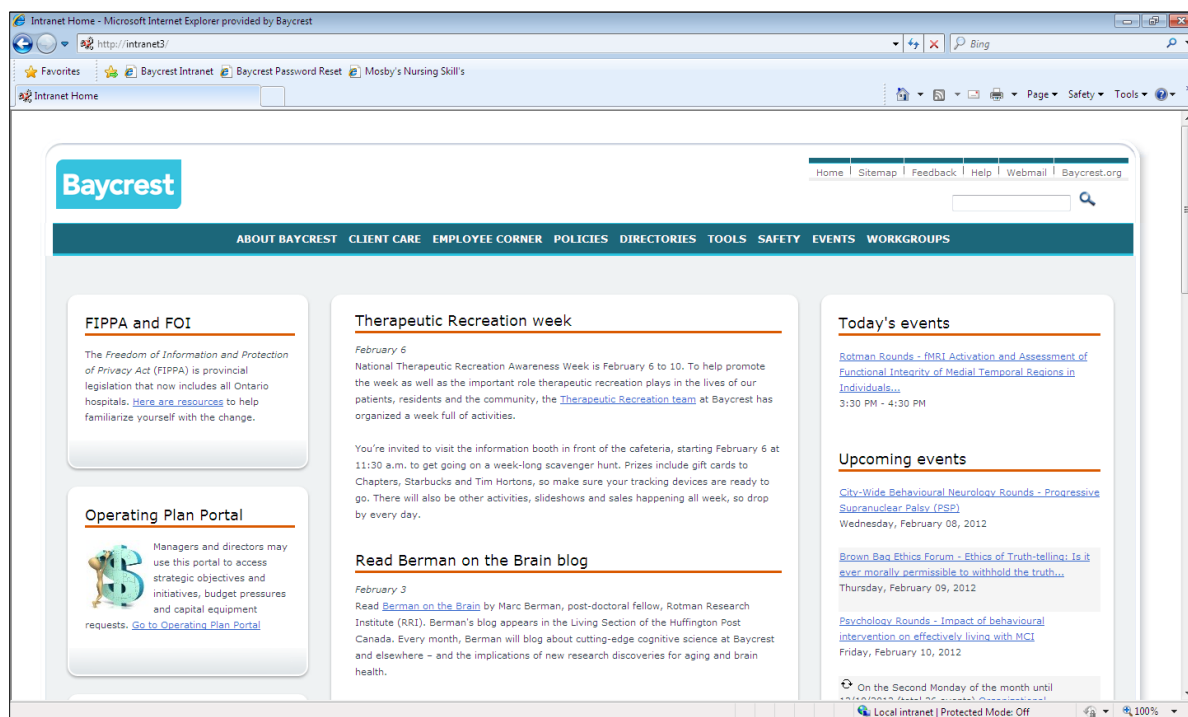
Intranet Home - Microsoft Internet Explorer provided by Baycrest

http://intranet3/

Bing

Favorites | Baycrest Intranet | Baycrest Password Reset | Mosby's Nursing Skill's

Intranet Home

Page ▾ Safety ▾ Tools ▾

Baycrest

Home | Sitemap | Feedback | Help | Webmail | Baycrest.org

ABOUT BAYCREST CLIENT CARE EMPLOYEE CORNER POLICIES DIRECTORIES TOOLS SAFETY EVENTS WORKGROUPS

FIPPA and FOI

The Freedom of Information and Protection of Privacy Act (FIPPA) is provincial legislation that now includes all Ontario hospitals. Here are resources to help familiarize yourself with the change.

Operating Plan Portal

Managers and directors may use this portal to access strategic objectives and initiatives, budget pressures and capital equipment requests. Go to Operating Plan Portal

Therapeutic Recreation week

February 6

National Therapeutic Recreation Awareness Week is February 6 to 10. To help promote the week as well as the important role therapeutic recreation plays in the lives of our patients, residents and the community, the Therapeutic Recreation team at Baycrest has organized a week full of activities.

You're invited to visit the information booth in front of the cafeteria, starting February 6 at 11:30 a.m. to get going on a week-long scavenger hunt. Prizes include gift cards to Chapters, Starbucks and Tim Hortons, so make sure your tracking devices are ready to go. There will also be other activities, slideshows and sales happening all week, so drop by every day.

Read Berman on the Brain blog

February 3

Read Berman on the Brain by Marc Berman, post-doctoral fellow, Rotman Research Institute (RRI). Berman's blog appears in the Living Section of the Huffington Post Canada. Every month, Berman will blog about cutting-edge cognitive science at Baycrest and elsewhere – and the implications of new research discoveries for aging and brain health.

Today's events

Rotman Rounds - fMRI Activation and Assessment of Functional Integrity of Medial Temporal Regions in Individuals...

3:30 PM - 4:30 PM

Upcoming events

City-Wide Behavioural Neurology Rounds - Progressive Supranuclear Palsy (PSP)

Wednesday, February 08, 2012

Brown Bag Ethics Forum - Ethics of Truth-telling: Is it ever morally permissible to withhold the truth...

Thursday, February 09, 2012

Psychology Rounds - Impact of behavioural intervention on effectively living with MCI

Friday, February 10, 2012

On the Second Monday of the month until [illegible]

Local intranet | Protected Mode: Off

100%